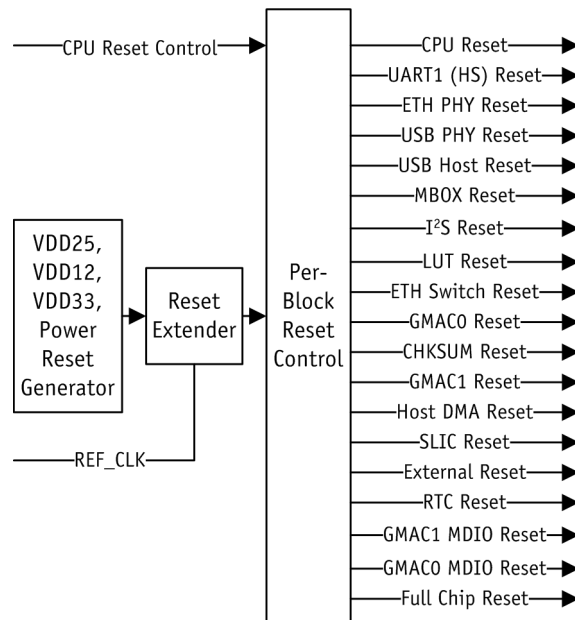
CPU Reset Control

VDD25, VDD12, VDD33, Power Reset Generator

Reset Extender

REF_CLK

Per-Block Reset Control

CPU Reset
UART1 (HS) Reset
ETH PHY Reset
USB PHY Reset
USB Host Reset
MBOX Reset
I$^2$S Reset
LUT Reset
ETH Switch Reset
GMAC0 Reset
CHKSUM Reset
GMAC1 Reset
Host DMA Reset
SLIC Reset
External Reset
RTC Reset
GMAC1 MDIO Reset
GMAC0 MDIO Reset
Full Chip Reset